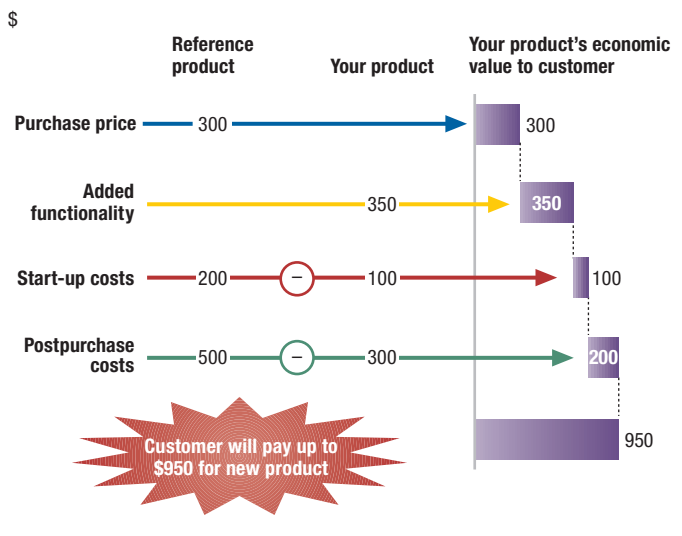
$

Reference product

Your product

Your product's economic value to customer

Purchase price 300

300

Added functionality

350

350

Start-up costs 200 – 100

100

Postpurchase costs 500 – 300

200

950

Customer will pay up to $950 for new product